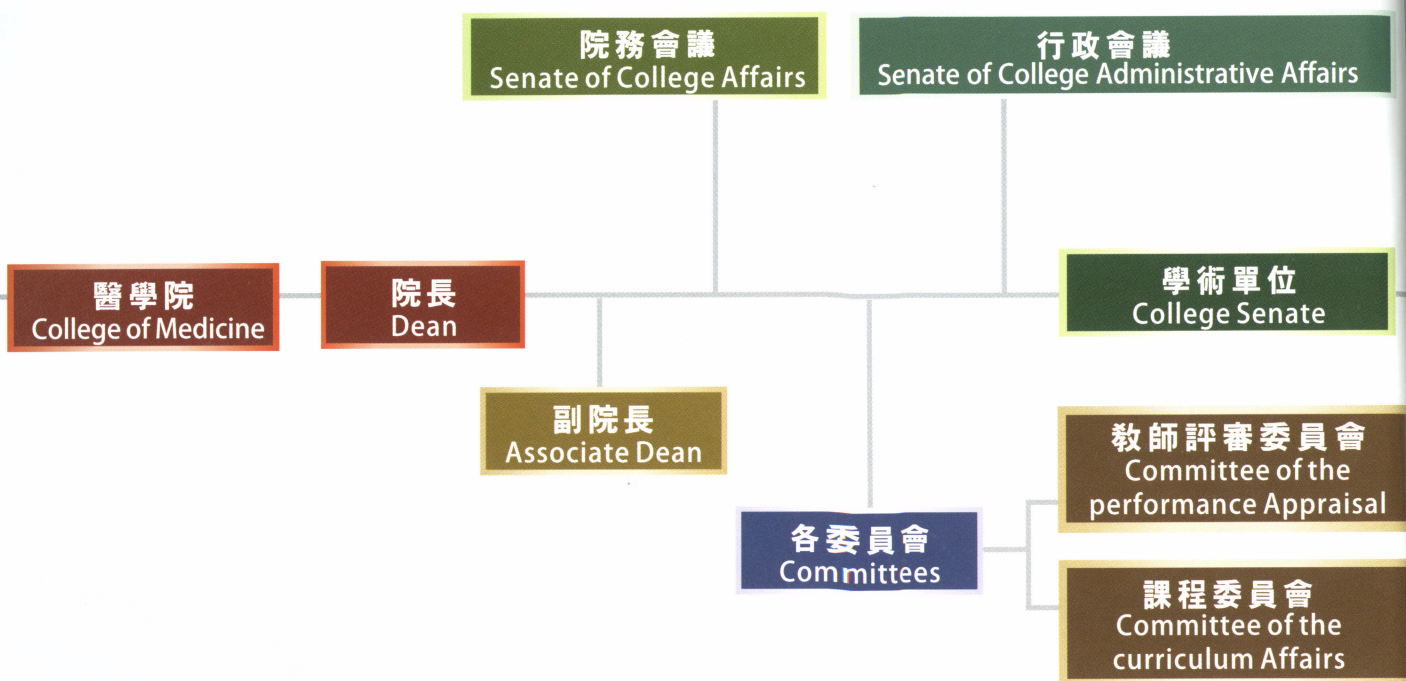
院務會議
Senate of College Affairs

行政會議
Senate of College Administrative Affairs

醫學院
College of Medicine

院長
Dean

學術單位
College Senate

副院長
Associate Dean

教師評審委員會
Committee of the performance Appraisal

各委員會
Committees

課程委員會
Committee of the curriculum Affairs